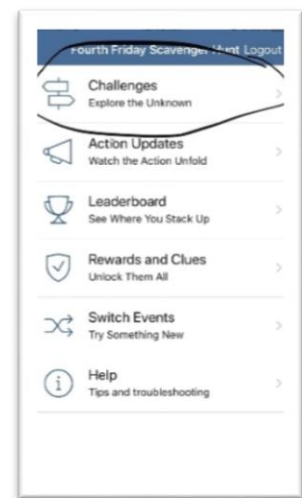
Fourth Friday Scavenger Hunt Logout

Challenges
Explore the Unknown

Action Updates
Watch the Action Unfold

Leaderboard
See Where You Stack Up

Rewards and Clues
Unlock Them All

Switch Events
Try Something New

Help
Tips and troubleshooting